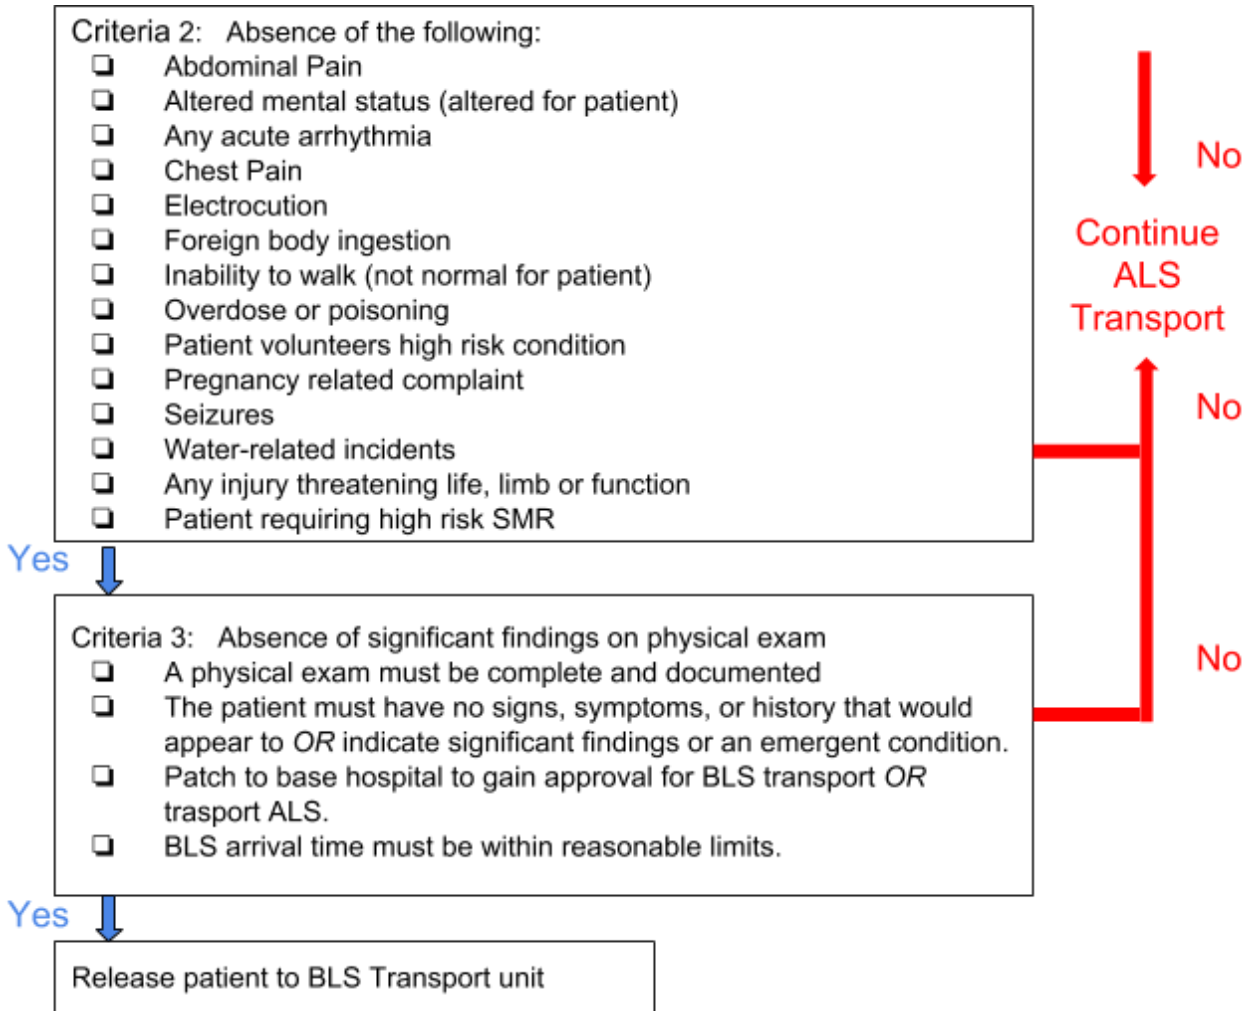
Criteria 2: Absence of the following:
❏ Abdominal Pain
❏ Altered mental status (altered for patient)
❏ Any acute arrhythmia
❏ Chest Pain
❏ Electrocution
❏ Foreign body ingestion
❏ Inability to walk (not normal for patient)
❏ Overdose or poisoning
❏ Patient volunteers high risk condition
❏ Pregnancy related complaint
❏ Seizures
❏ Water-related incidents
❏ Any injury threatening life, limb or function
❏ Patient requiring high risk SMR

No

Continue ALS Transport

No

Yes

Criteria 3: Absence of significant findings on physical exam
❏ A physical exam must be complete and documented
❏ The patient must have no signs, symptoms, or history that would appear to *OR* indicate significant findings or an emergent condition.
❏ Patch to base hospital to gain approval for BLS transport *OR* trasport ALS.
❏ BLS arrival time must be within reasonable limits.

No

Yes

Release patient to BLS Transport unit